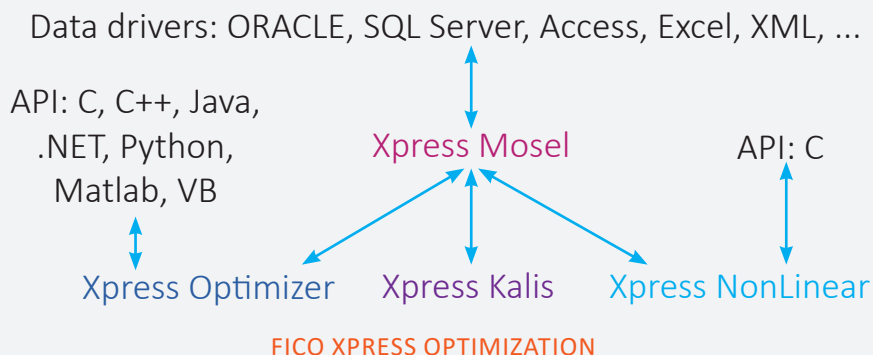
Data drivers: ORACLE, SQL Server, Access, Excel, XML, ...

API: C, C++, Java, .NET, Python, Matlab, VB

Xpress Mosel

API: C

Xpress Optimizer

Xpress Kalis

Xpress NonLinear

FICO XPRESS OPTIMIZATION